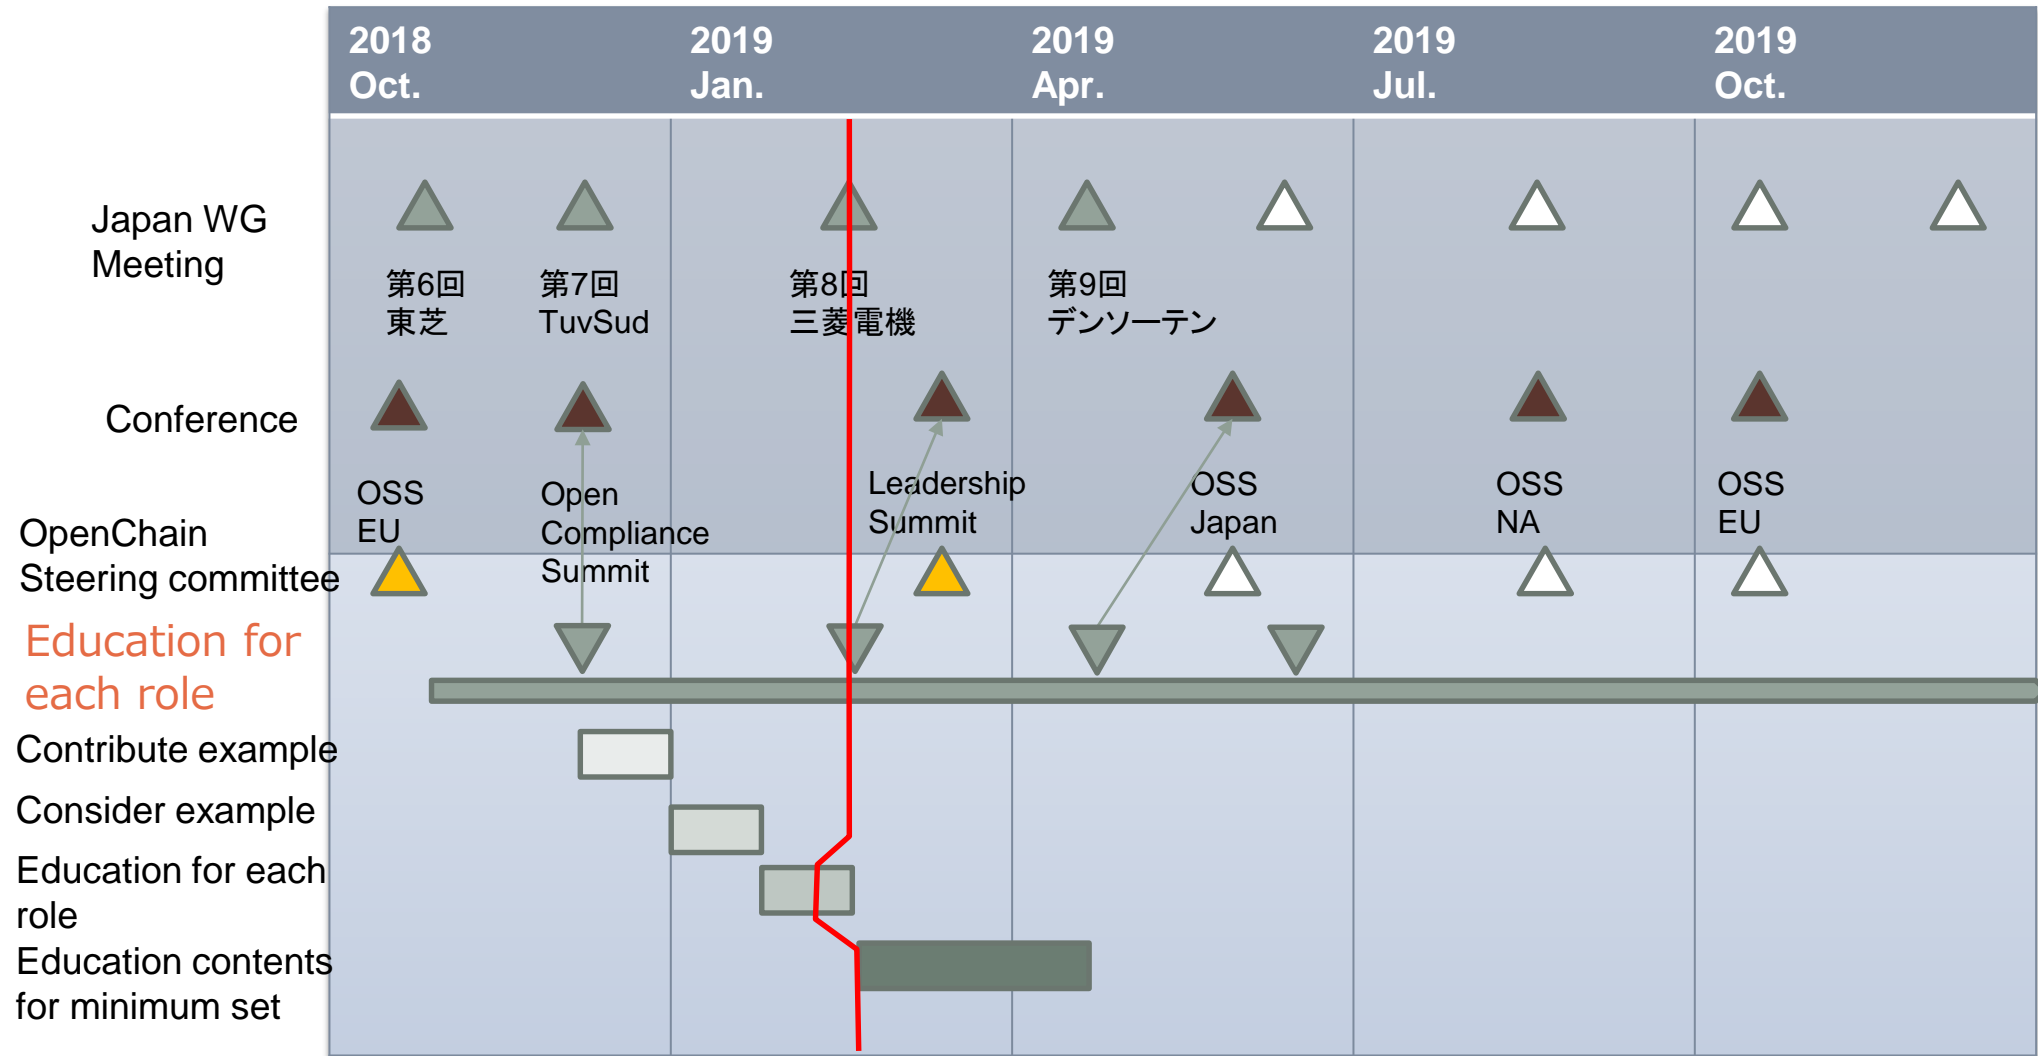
| 2018 Oct. | 2019 Jan. | 2019 Apr. | 2019 Jul. | 2019 Oct. |
|---|---|---|---|---|

Japan WG Meeting

第6回 東芝

第7回 TuvSud

第8回 三菱電機

第9回 デンソーテン

Conference

OSS EU

Open Compliance Summit

Leadership Summit

OSS Japan

OSS NA

OSS EU

OpenChain Steering committee

Education for each role

Contribute example

Consider example

Education for each role

Education contents for minimum set